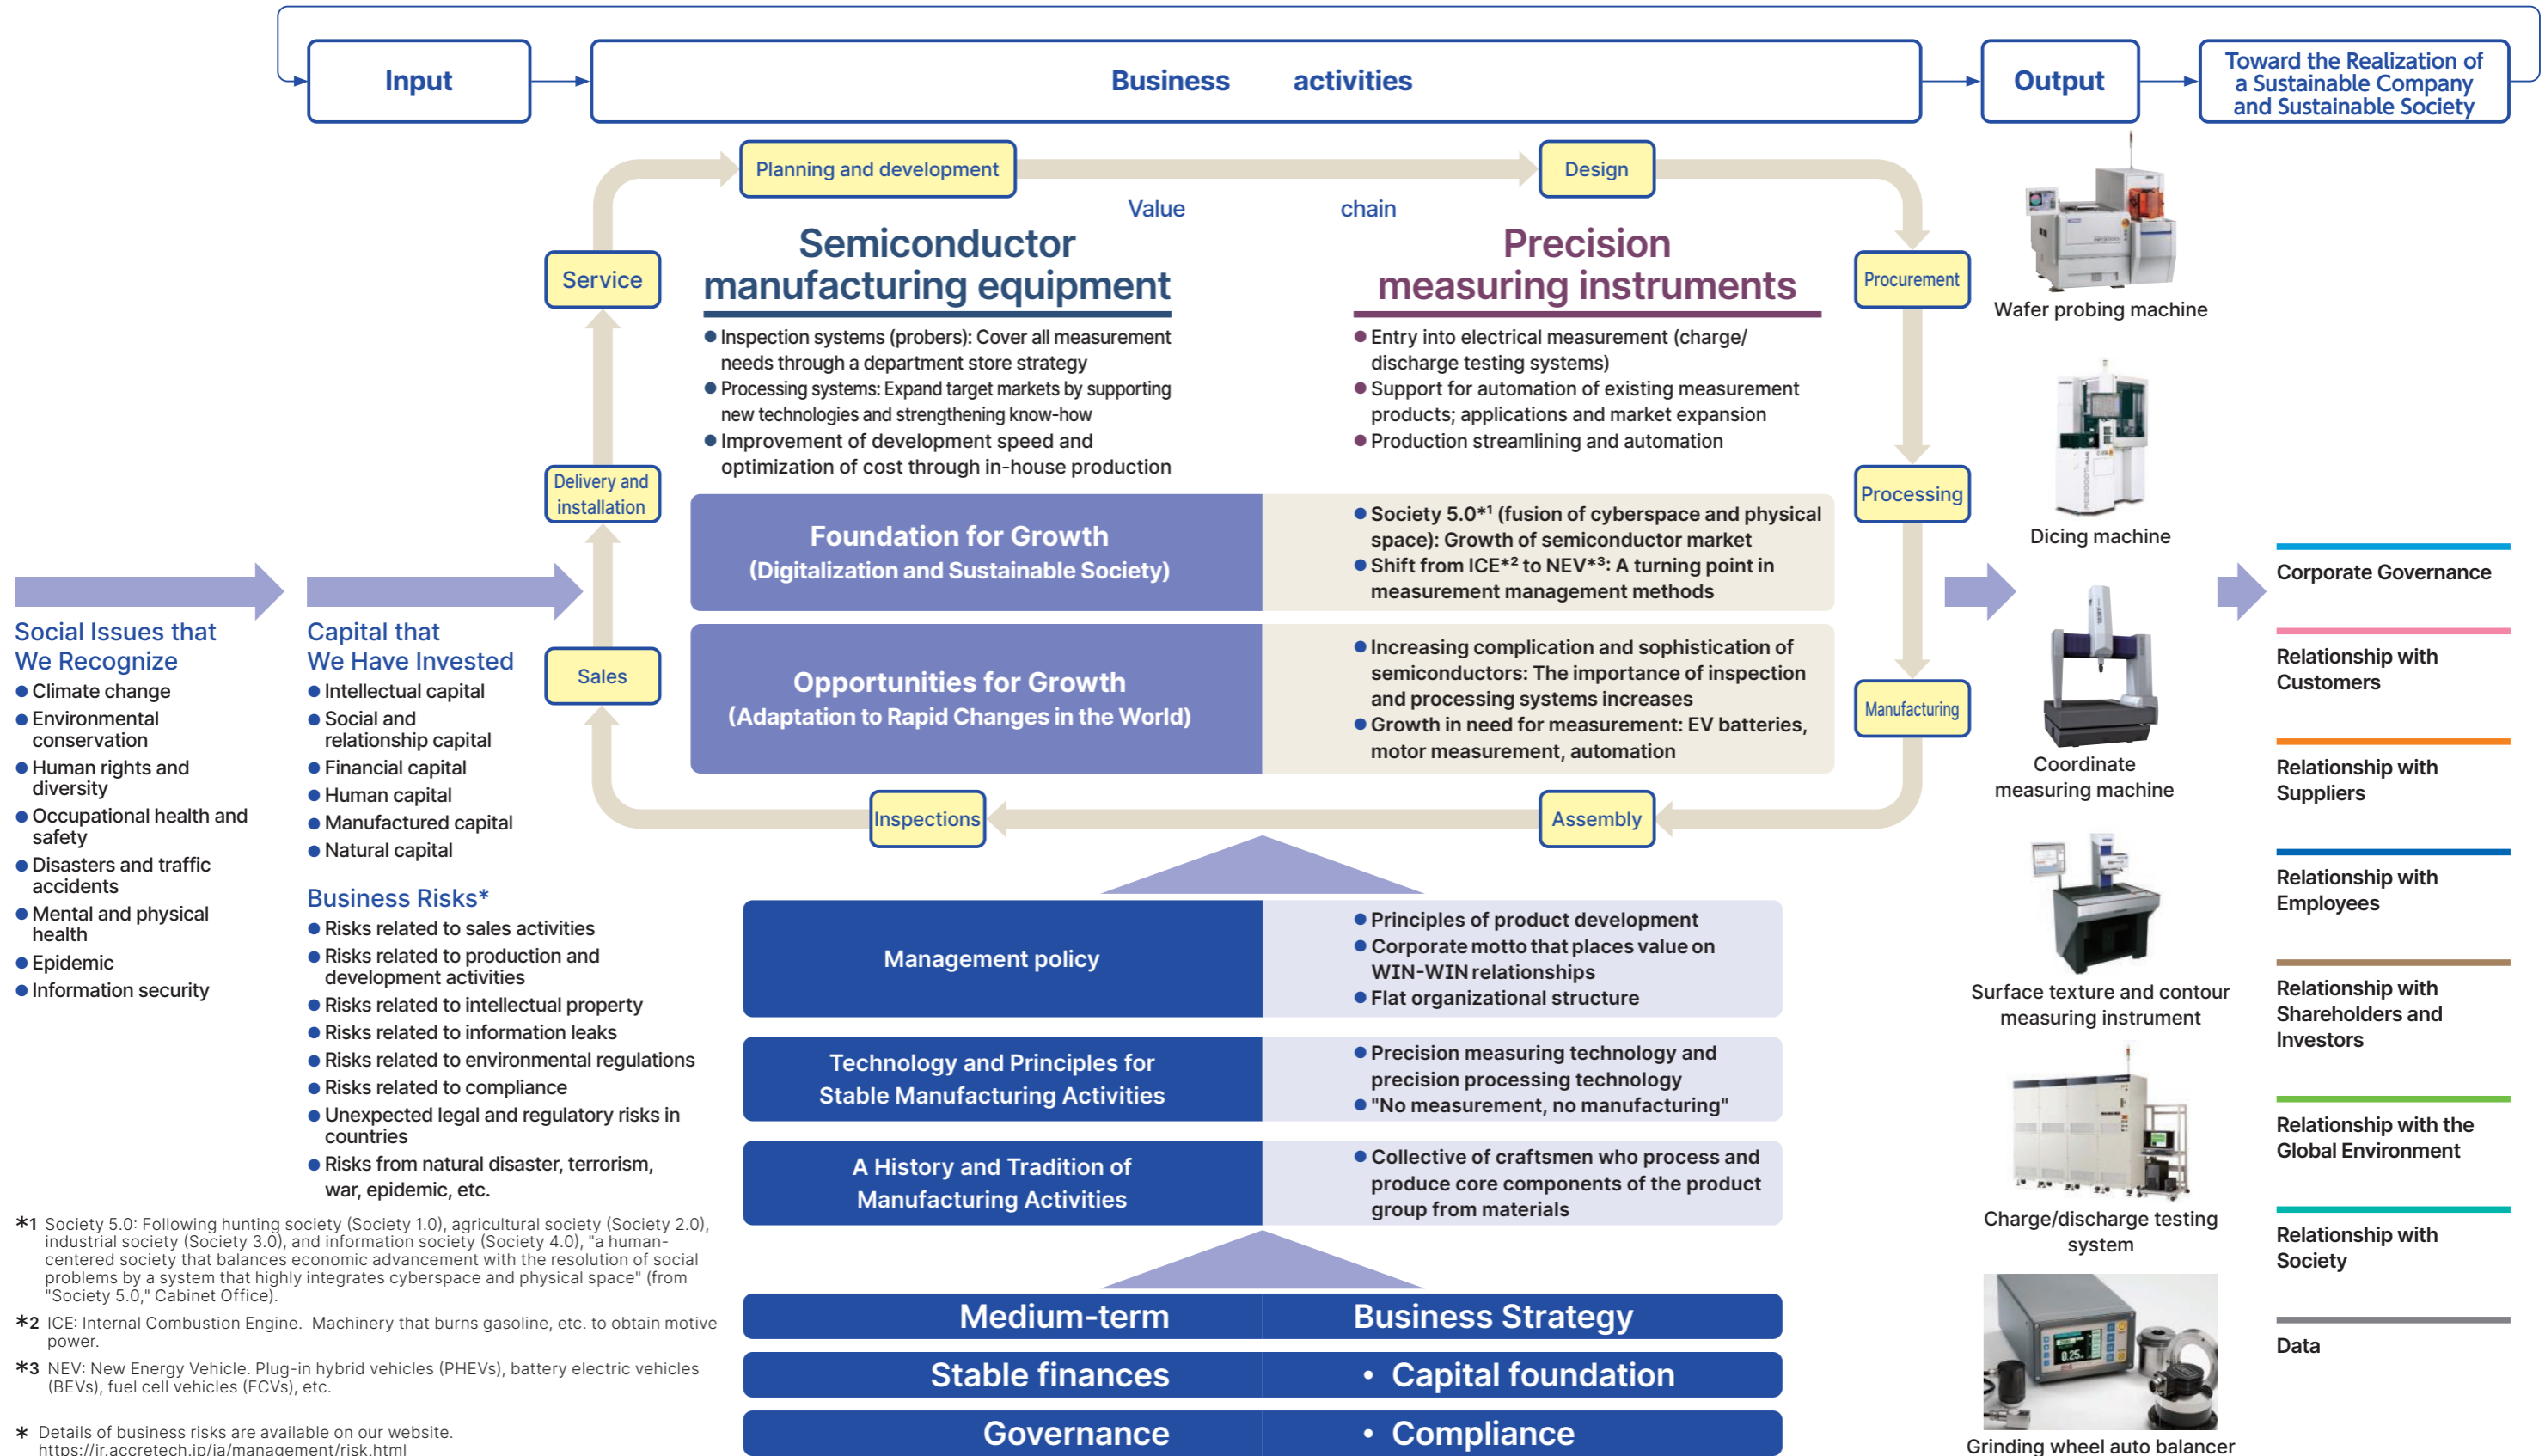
Input

Business activities

Output

Toward the Realization of a Sustainable Company and Sustainable Society

Planning and development

Design

Value chain

Service

Semiconductor manufacturing equipment

● Inspection systems (probers): Cover all measurement needs through a department store strategy
● Processing systems: Expand target markets by supporting new technologies and strengthening know-how
● Improvement of development speed and optimization of cost through in-house production

Precision measuring instruments

● Entry into electrical measurement (charge/discharge testing systems)
● Support for automation of existing measurement products; applications and market expansion
● Production streamlining and automation

Procurement

Wafer probing machine

Delivery and installation

Processing

Dicing machine

Foundation for Growth
(Digitalization and Sustainable Society)

● Society 5.0*¹ (fusion of cyberspace and physical space): Growth of semiconductor market
● Shift from ICE*² to NEV*³: A turning point in measurement management methods

Social Issues that We Recognize
● Climate change
● Environmental conservation
● Human rights and diversity
● Occupational health and safety
● Disasters and traffic accidents
● Mental and physical health
● Epidemic
● Information security

Capital that We Have Invested
● Intellectual capital
● Social and relationship capital
● Financial capital
● Human capital
● Manufactured capital
● Natural capital

Sales

Opportunities for Growth
(Adaptation to Rapid Changes in the World)

● Increasing complication and sophistication of semiconductors: The importance of inspection and processing systems increases
● Growth in need for measurement: EV batteries, motor measurement, automation

Manufacturing

Coordinate measuring machine

Corporate Governance

Relationship with Customers

Relationship with Suppliers

Relationship with Employees

Relationship with Shareholders and Investors

Relationship with the Global Environment

Relationship with Society

Data

Inspections

Assembly

Business Risks*
● Risks related to sales activities
● Risks related to production and development activities
● Risks related to intellectual property
● Risks related to information leaks
● Risks related to environmental regulations
● Risks related to compliance
● Unexpected legal and regulatory risks in countries
● Risks from natural disaster, terrorism, war, epidemic, etc.

Management policy

● Principles of product development
● Corporate motto that places value on WIN-WIN relationships
● Flat organizational structure

Surface texture and contour measuring instrument

Technology and Principles for Stable Manufacturing Activities

● Precision measuring technology and precision processing technology
● "No measurement, no manufacturing"

A History and Tradition of Manufacturing Activities

● Collective of craftsmen who process and produce core components of the product group from materials

Charge/discharge testing system

*1 Society 5.0: Following hunting society (Society 1.0), agricultural society (Society 2.0), industrial society (Society 3.0), and information society (Society 4.0), "a human-centered society that balances economic advancement with the resolution of social problems by a system that highly integrates cyberspace and physical space" (from "Society 5.0," Cabinet Office).

*2 ICE: Internal Combustion Engine. Machinery that burns gasoline, etc. to obtain motive power.

*3 NEV: New Energy Vehicle. Plug-in hybrid vehicles (PHEVs), battery electric vehicles (BEVs), fuel cell vehicles (FCVs), etc.

* Details of business risks are available on our website.
https://ir.accretech.jp/ja/management/risk.html

Medium-term Business Strategy

Stable finances • Capital foundation

Governance • Compliance

Grinding wheel auto balancer